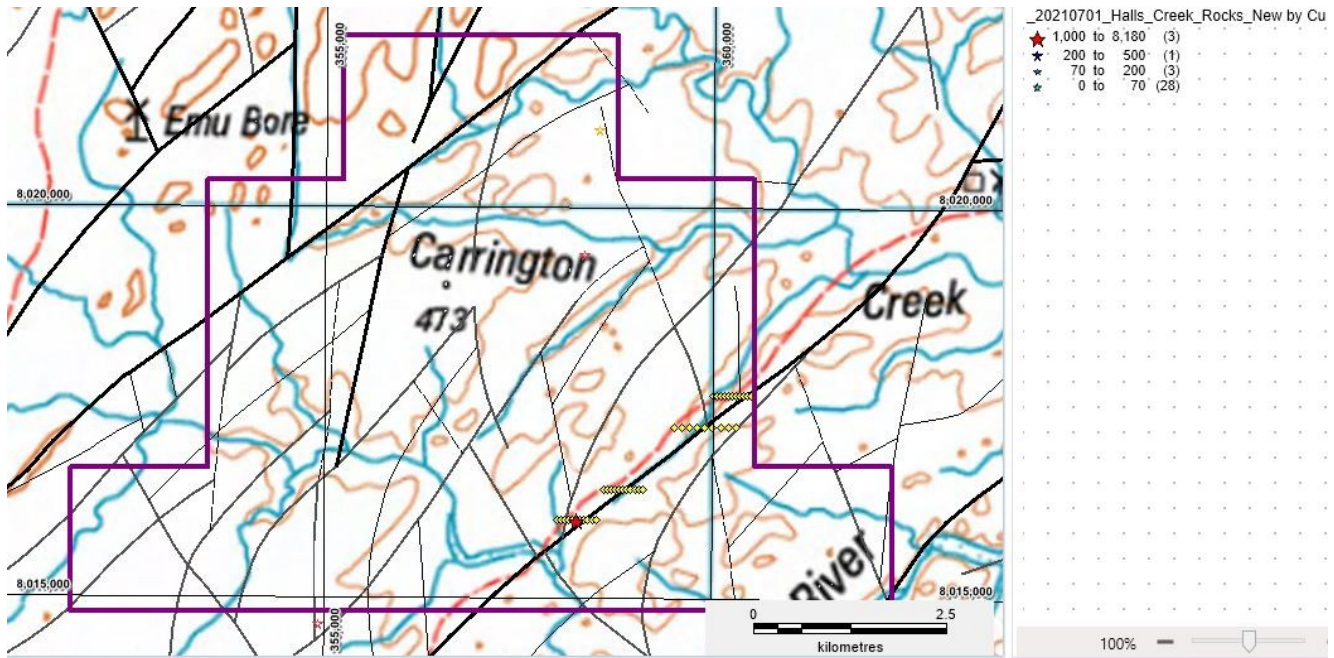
355,000
360,000
Emu Bore
8,020,000
8,020,000
Carrington
473
Creek
River
8,015,000
8,015,000
355,000
0
2.5
kilometres

_20210701_Halls_Creek_Rocks_New by Cu
1,000 to 8,180 (3)
200 to 500 (1)
70 to 200 (3)
0 to 70 (28)

100%